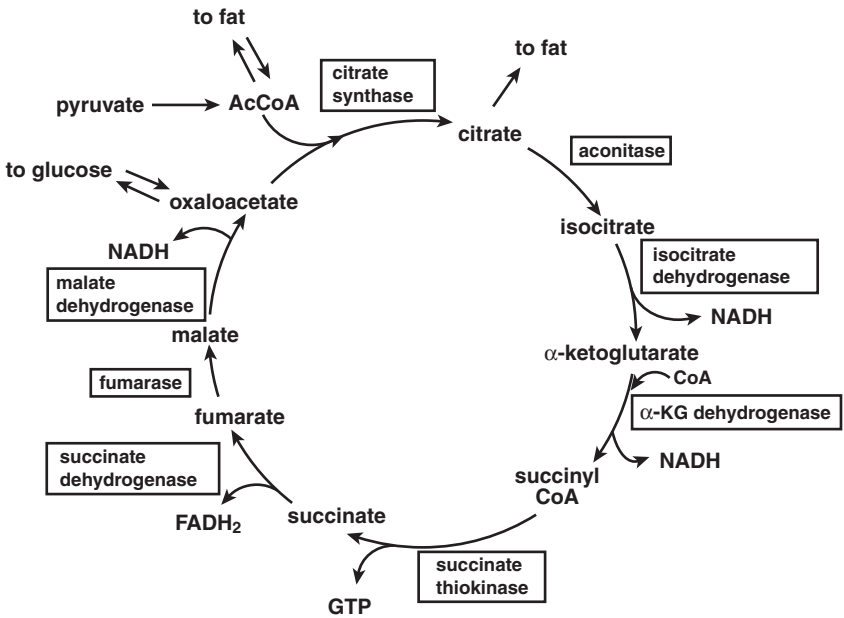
to fat

pyruvate

AcCoA

citrate synthase

to fat

citrate

aconitase

to glucose

oxaloacetate

NADH

malate dehydrogenase

isocitrate

isocitrate dehydrogenase

NADH

malate

$\alpha$-ketoglutarate

fumarase

CoA

$\alpha$-KG dehydrogenase

fumarate

NADH

succinate dehydrogenase

succinyl CoA

$FADH_2$

succinate

succinate thiokinase

GTP